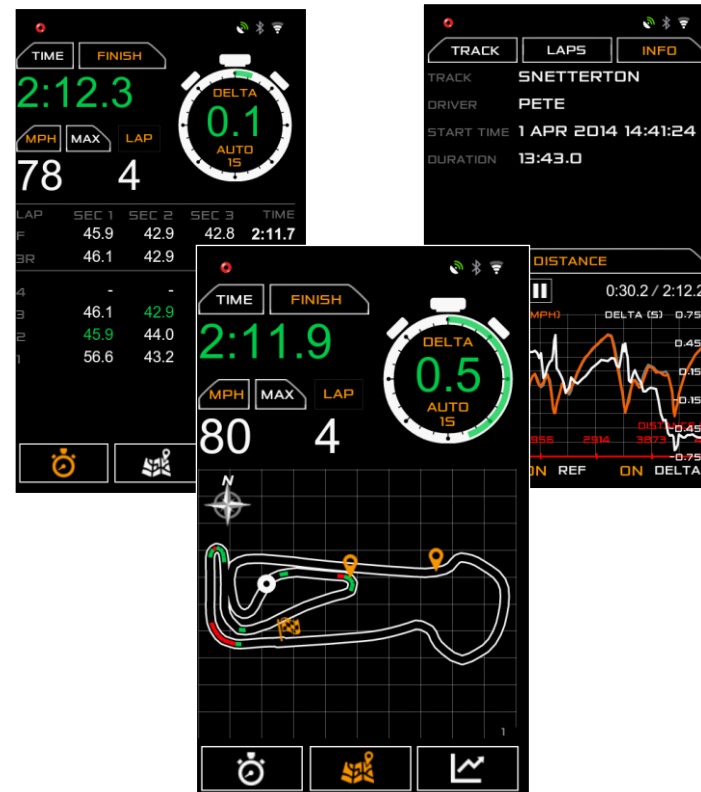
TIME FINISH
2:12.3
DELTA
0.1
AUTO
1S
MPH MAX LAP
78 4

| LAP | SEC 1 | SEC 2 | SEC 3 | TIME |
|---|---|---|---|---|
| F | 45.9 | 42.9 | 42.8 | 2:11.7 |
| 3R | 46.1 | 42.9 | | |
| 4 | - | - | | |
| 3 | 46.1 | 42.9 | | |
| 2 | 45.9 | 44.0 | | |
| 1 | 56.6 | 43.2 | | |

TRACK LAPS INFO
TRACK SNETTERTON
DRIVER PETE
START TIME 1 APR 2014 14:41:24
DURATION 13:43.0

DISTANCE
0:30.2 / 2:12.2
MPH DELTA (S) 0.75
0.45
0.15
-0.15
-0.45
-0.75
856 2914 3873 DIST
ON REF ON DELTA

TIME FINISH
2:11.9
DELTA
0.5
AUTO
1S
MPH MAX LAP
80 4
N
1